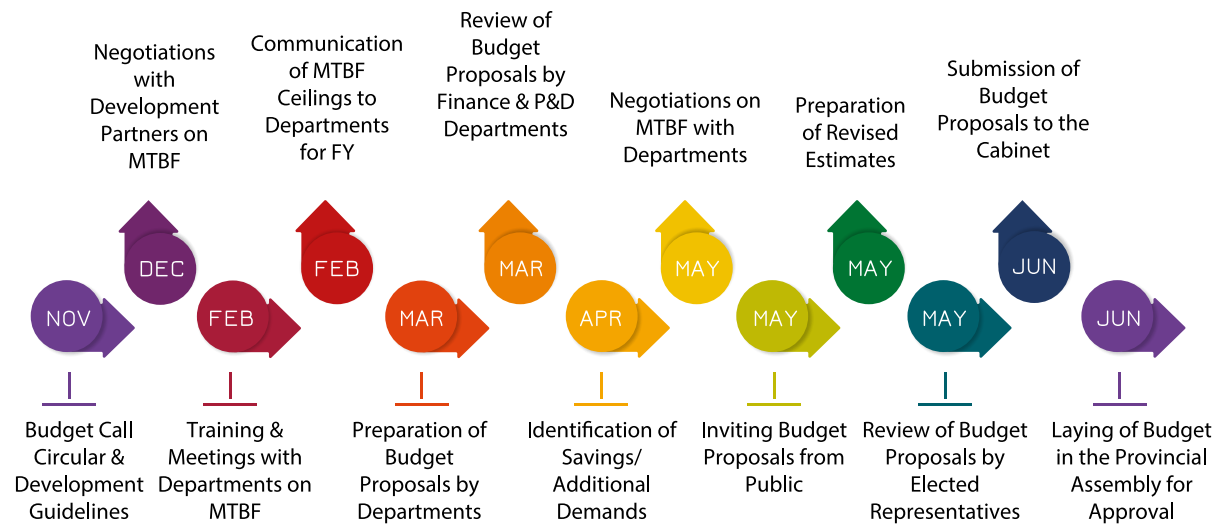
NOV

Budget Call Circular & Development Guidelines

DEC

Negotiations with Development Partners on MTBF

FEB

Training & Meetings with Departments on MTBF

FEB

Communication of MTBF Ceilings to Departments for FY

MAR

Preparation of Budget Proposals by Departments

MAR

Review of Budget Proposals by Finance & P&D Departments

APR

Identification of Savings/ Additional Demands

MAY

Negotiations on MTBF with Departments

MAY

Inviting Budget Proposals from Public

MAY

Preparation of Revised Estimates

MAY

Review of Budget Proposals by Elected Representatives

JUN

Submission of Budget Proposals to the Cabinet

JUN

Laying of Budget in the Provincial Assembly for Approval